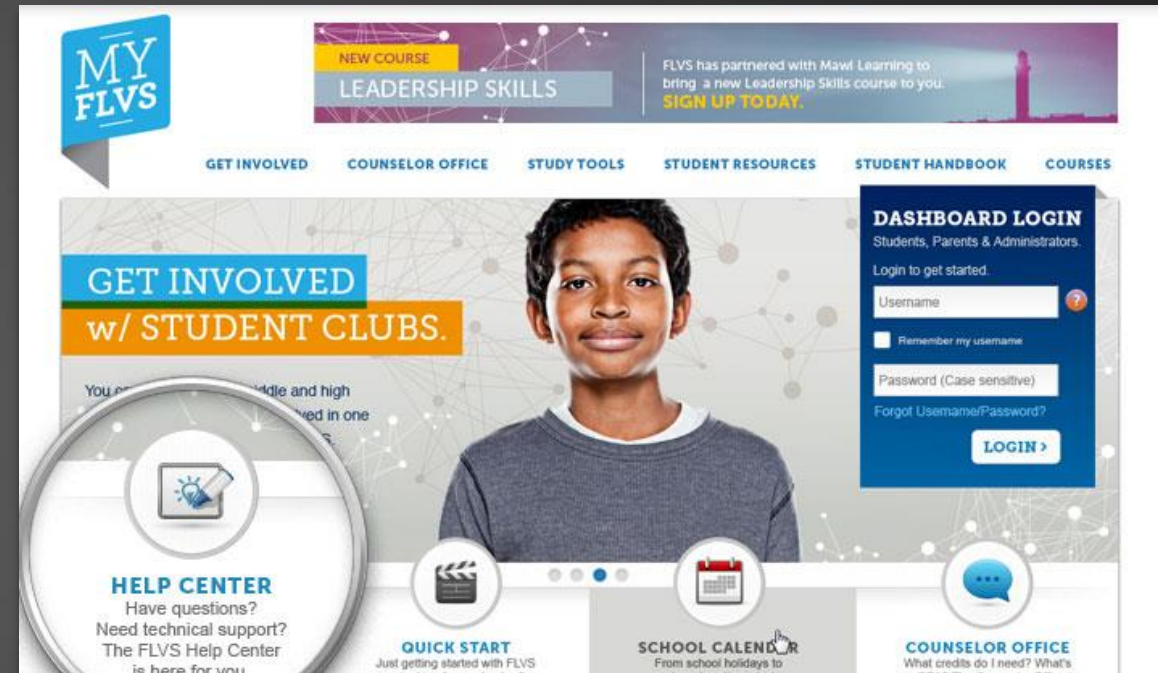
MY FLVS

NEW COURSE
LEADERSHIP SKILLS

FLVS has partnered with Mawi Learning to bring a new Leadership Skills course to you. SIGN UP TODAY.

GET INVOLVED COUNSELOR OFFICE STUDY TOOLS STUDENT RESOURCES STUDENT HANDBOOK COURSES

GET INVOLVED w/ STUDENT CLUBS.

You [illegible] iddle and high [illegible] ved in one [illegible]

DASHBOARD LOGIN
Students, Parents & Administrators.
Login to get started.
Username
Remember my username
Password (Case sensitive)
Forgot Username/Password?
LOGIN >

HELP CENTER
Have questions? Need technical support? The FLVS Help Center is here for you.

QUICK START
Just getting started with FLVS

SCHOOL CALEND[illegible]R
From school holidays to

COUNSELOR OFFICE
What credits do I need? What's